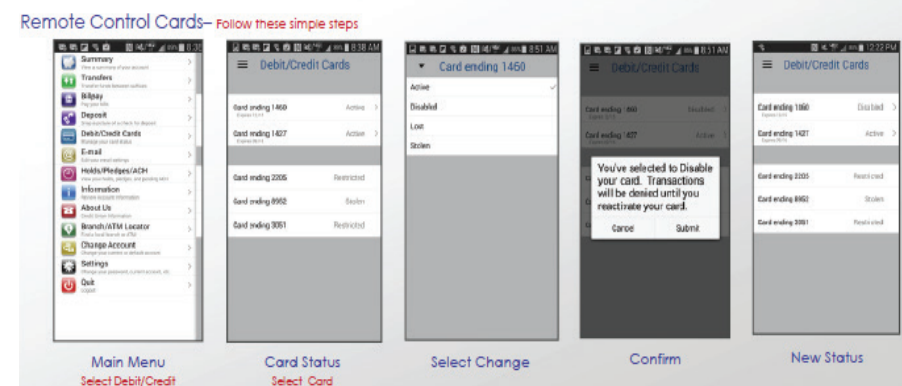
Remote Control Cards– Follow these simple steps

Summary
Transfers
Billpay
Deposit
Debit/Credit Cards
E-mail
Holds/Pledges/ACH
Information
About Us
Branch/ATM Locator
Change Account
Settings
Quit

Main Menu
Select Debit/Credit

8:38 AM
Debit/Credit Cards
Card ending 1460 Active
Card ending 1427 Active
Card ending 2205 Restricted
Card ending 8952 Stolen
Card ending 3051 Restricted

Card Status
Select Card

8:51 AM
Card ending 1460
Active
Disabled
Lost
Stolen

Select Change

8:51 AM
Debit/Credit Cards
Card ending 1460 Disabled
Card ending 1427 Active
You've selected to Disable your card. Transactions will be denied until you reactivate your card.
Cancel Submit

Confirm

12:22 PM
Debit/Credit Cards
Card ending 1460 Disabled
Card ending 1427 Active
Card ending 2205 Restricted
Card ending 8952 Stolen
Card ending 3051 Restricted

New Status